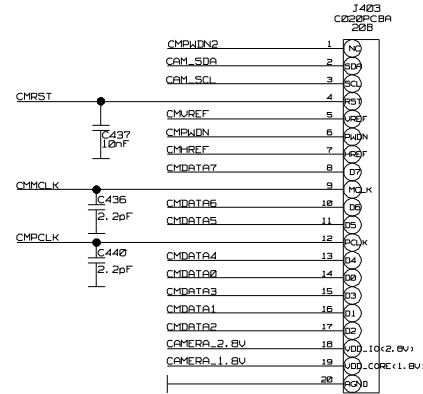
J403
C020PCBA
20B

CMPWDN2 1 NC
CAM_SDA 2 SDA
CAM_SCL 3 SCL
CMRST 4 RST
CMVREF 5 VREF
C437 10nF
CMPWDN 6 PWDN
CMHREF 7 HREF
CMDATA7 8 D7
CMMCLK 9 MCLK
C436 2.2pF
CMDATA6 10 D6
CMDATA5 11 D5
CMPCLK 12 PCLK
C440 2.2pF
CMDATA4 13 D4
CMDATA0 14 D0
CMDATA3 15 D3
CMDATA1 16 D1
CMDATA2 17 D2
CAMERA_2.8V 18 VDD_IO(2.8V)
CAMERA_1.8V 19 VDD_CORE(1.8V)
20 AGND